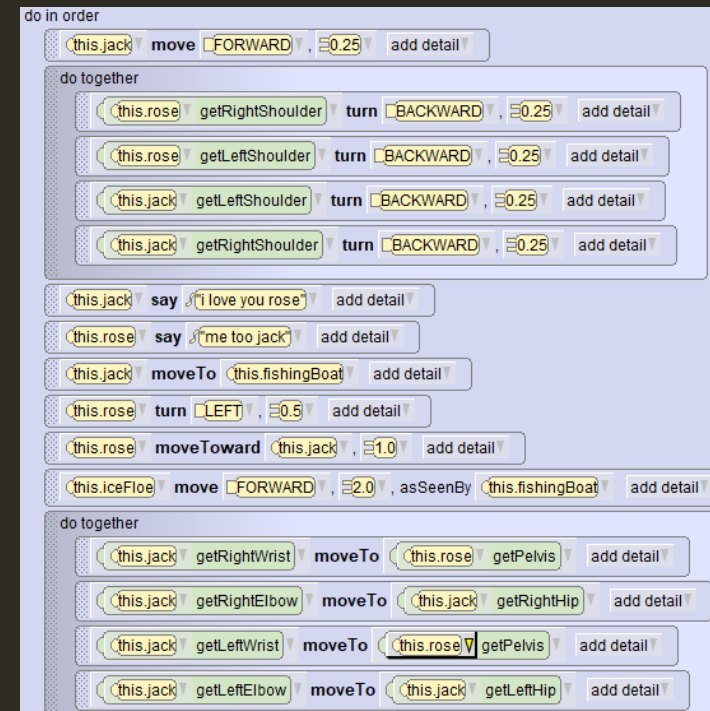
do in order

this.jack move FORWARD , 0.25 add detail

do together

this.rose getRightShoulder turn BACKWARD , 0.25 add detail

this.rose getLeftShoulder turn BACKWARD , 0.25 add detail

this.jack getLeftShoulder turn BACKWARD , 0.25 add detail

this.jack getRightShoulder turn BACKWARD , 0.25 add detail

this.jack say "i love you rose" add detail

this.rose say "me too jack" add detail

this.jack moveTo this.fishingBoat add detail

this.rose turn LEFT , 0.5 add detail

this.rose moveToward this.jack , 1.0 add detail

this.iceFloe move FORWARD , 2.0 , asSeenBy this.fishingBoat add detail

do together

this.jack getRightWrist moveTo this.rose getPelvis add detail

this.jack getRightElbow moveTo this.jack getRightHip add detail

this.jack getLeftWrist moveTo this.rose getPelvis add detail

this.jack getLeftElbow moveTo this.jack getLeftHip add detail